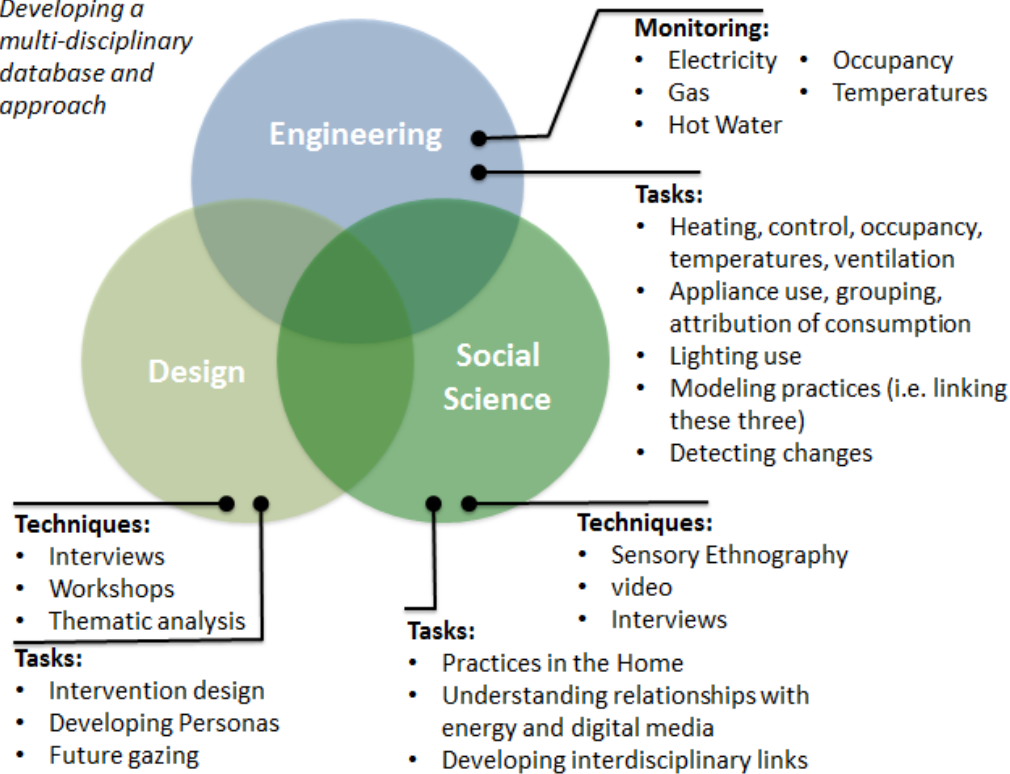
Developing a multi-disciplinary database and approach

Engineering

Design

Social Science

Monitoring:
- Electricity
- Gas
- Hot Water
- Occupancy
- Temperatures

Tasks:
- Heating, control, occupancy, temperatures, ventilation
- Appliance use, grouping, attribution of consumption
- Lighting use
- Modeling practices (i.e. linking these three)
- Detecting changes

Techniques:
- Interviews
- Workshops
- Thematic analysis

Tasks:
- Intervention design
- Developing Personas
- Future gazing

Techniques:
- Sensory Ethnography
- video
- Interviews

Tasks:
- Practices in the Home
- Understanding relationships with energy and digital media
- Developing interdisciplinary links